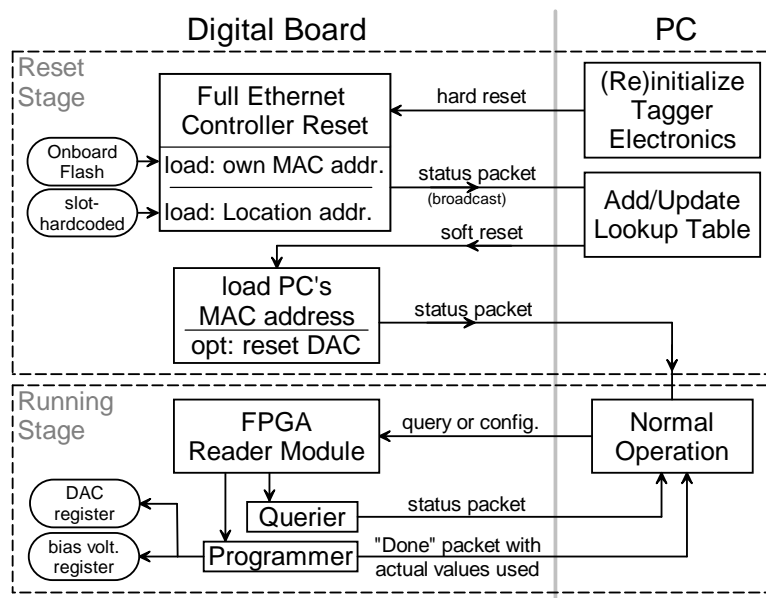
Digital Board

PC

Reset Stage

Full Ethernet Controller Reset

hard reset

(Re)initialize Tagger Electronics

Onboard Flash

load: own MAC addr.

status packet
(broadcast)

Add/Update Lookup Table

slot-hardcoded

load: Location addr.

soft reset

load PC's MAC address

status packet

opt: reset DAC

Running Stage

FPGA Reader Module

query or config.

Normal Operation

DAC register

Querier

status packet

bias volt. register

Programmer

"Done" packet with actual values used